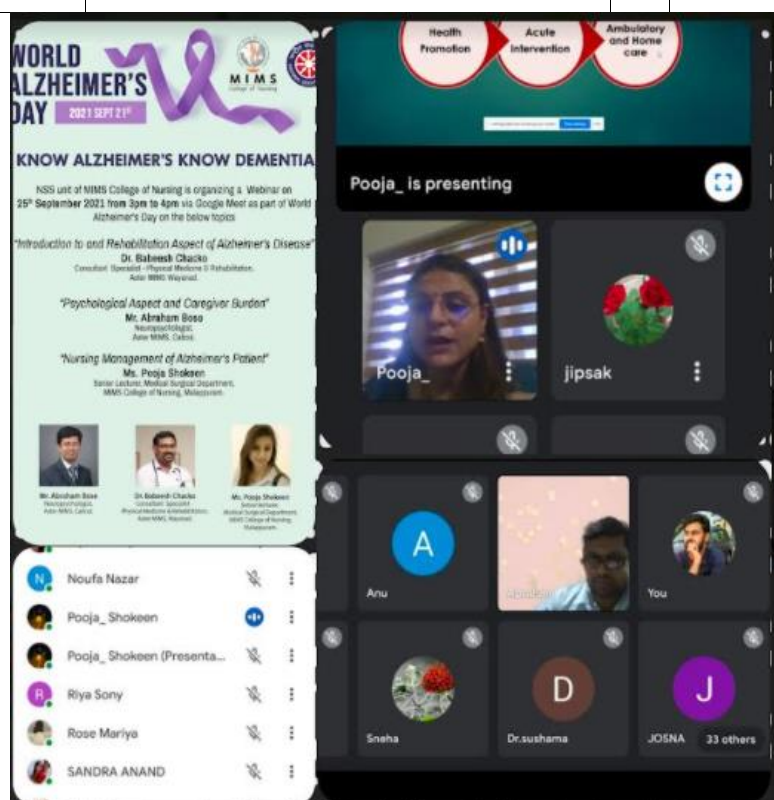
WORLD ALZHEIMER'S DAY 2021 SEPT 21st

MIMS College of Nursing

KNOW ALZHEIMER'S KNOW DEMENTIA

NSS unit of MIMS College of Nursing is organizing a Webinar on 25th September 2021 from 3pm to 4pm via Google Meet as part of World Alzheimer's Day on the below topics

"Introduction to and Rehabilitation Aspect of Alzheimer's Disease"
Dr. Babeesh Chacko
Consultant Specialist - Physical Medicine & Rehabilitation, Aster MIMS Wayanad.

"Psychological Aspect and Caregiver Burden"
Mr. Abraham Bose
Neuropsychologist, Aster MIMS, Calicut.

"Nursing Management of Alzheimer's Patient"
Ms. Pooja Shokeen
Senior Lecturer, Medical Surgical Department, MIMS College of Nursing, Malappuram.

Mr. Abraham Bose
Neuropsychologist, Aster MIMS, Calicut.

Dr Babeesh Chacko
Consultant Specialist Physical Medicine & Rehabilitation, Aster MIMS, Wayanad

Ms. Pooja Shokeen
Senior lecturer, Medical Surgical Department, MIMS College of Nursing, Malappuram

Noufa Nazar
Pooja_ Shokeen
Pooja_ Shokeen (Presenta...
Riya Sony
Rose Mariya
SANDRA ANAND

Health Promotion
Acute Intervention
Ambulatory and Home care

Pooja_ is presenting

Pooja_
jipsak

Anu
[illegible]
You
Sneha
Dr.sushama
JOSNA
33 others